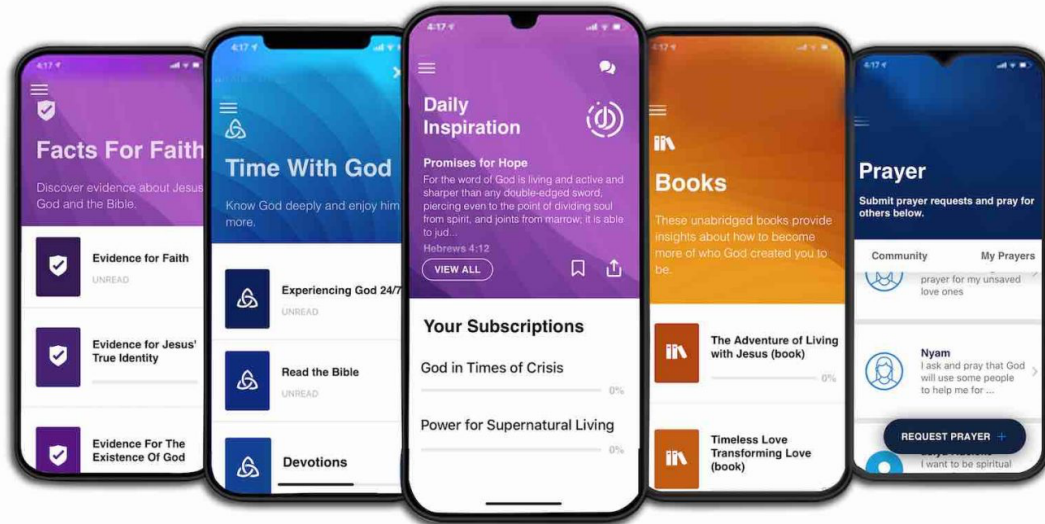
4:17

Facts For Faith

Discover evidence about Jesus, God and the Bible.

Evidence for Faith
UNREAD

Evidence for Jesus' True Identity

Evidence For The Existence Of God

4:17

Time With God

Know God deeply and enjoy him more.

Experiencing God 24/7
UNREAD

Read the Bible
UNREAD

Devotions

4:17

Daily Inspiration

Promises for Hope

For the word of God is living and active and sharper than any double-edged sword, piercing even to the point of dividing soul from spirit, and joints from marrow; it is able to jud...

Hebrews 4:12

VIEW ALL

Your Subscriptions

God in Times of Crisis
0%

Power for Supernatural Living
0%

4:17

Books

These unabridged books provide insights about how to become more of who God created you to be.

The Adventure of Living with Jesus (book)
0%

Timeless Love Transforming Love (book)

4:17

Prayer

Submit prayer requests and pray for others below.

Community

My Prayers

prayer for my unsaved love ones

Nyam
I ask and pray that God will use some people to help me for ...

REQUEST PRAYER +

I want to be spiritual